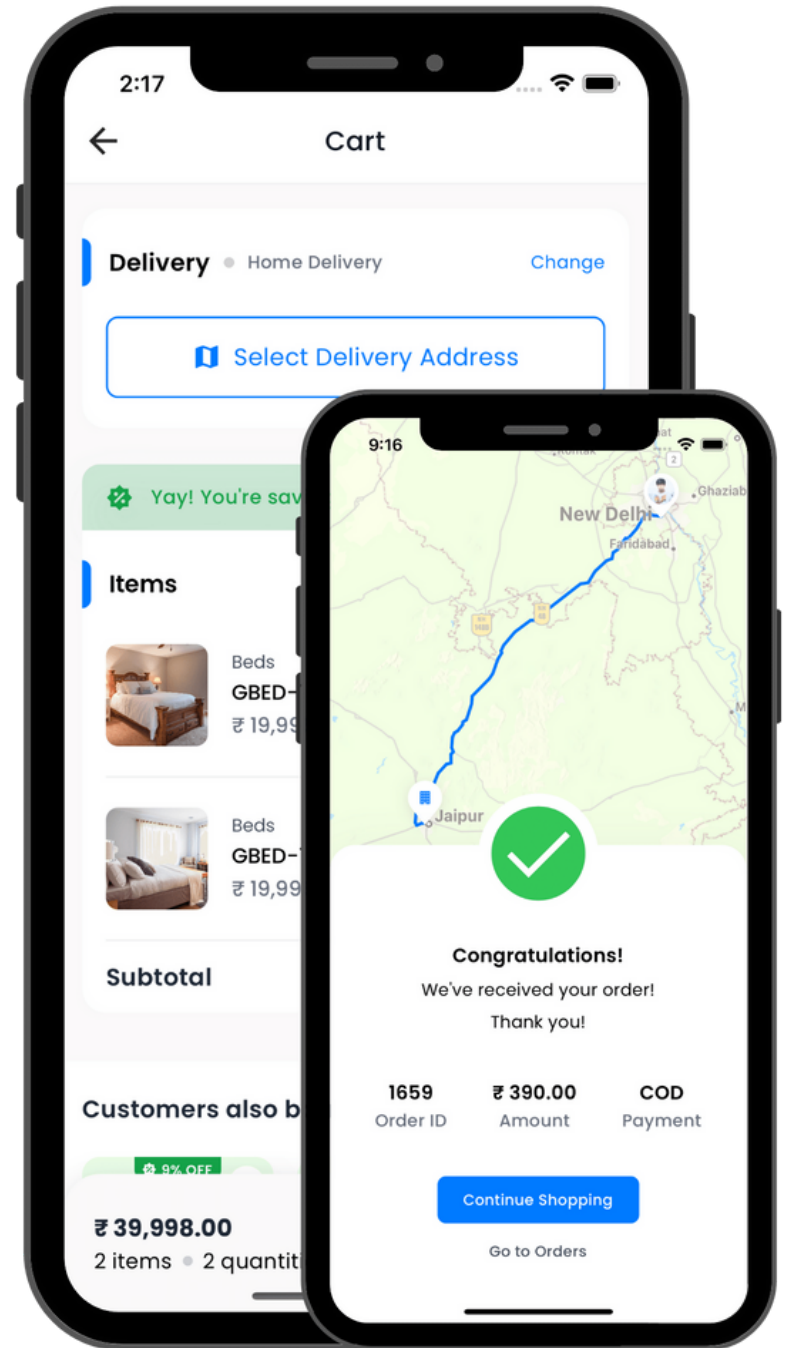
2:17

Cart

Delivery • Home Delivery Change

Select Delivery Address

Yay! You're sav

Items

Beds
GBED-
₹ 19,99

Beds
GBED-
₹ 19,99

Subtotal

Customers also b

9% OFF

₹ 39,998.00
2 items • 2 quantit

9:16

New Delhi
Ghaziab
Faridabad
Jaipur

Congratulations!
We've received your order!
Thank you!

1659
Order ID

₹ 390.00
Amount

COD
Payment

Continue Shopping

Go to Orders